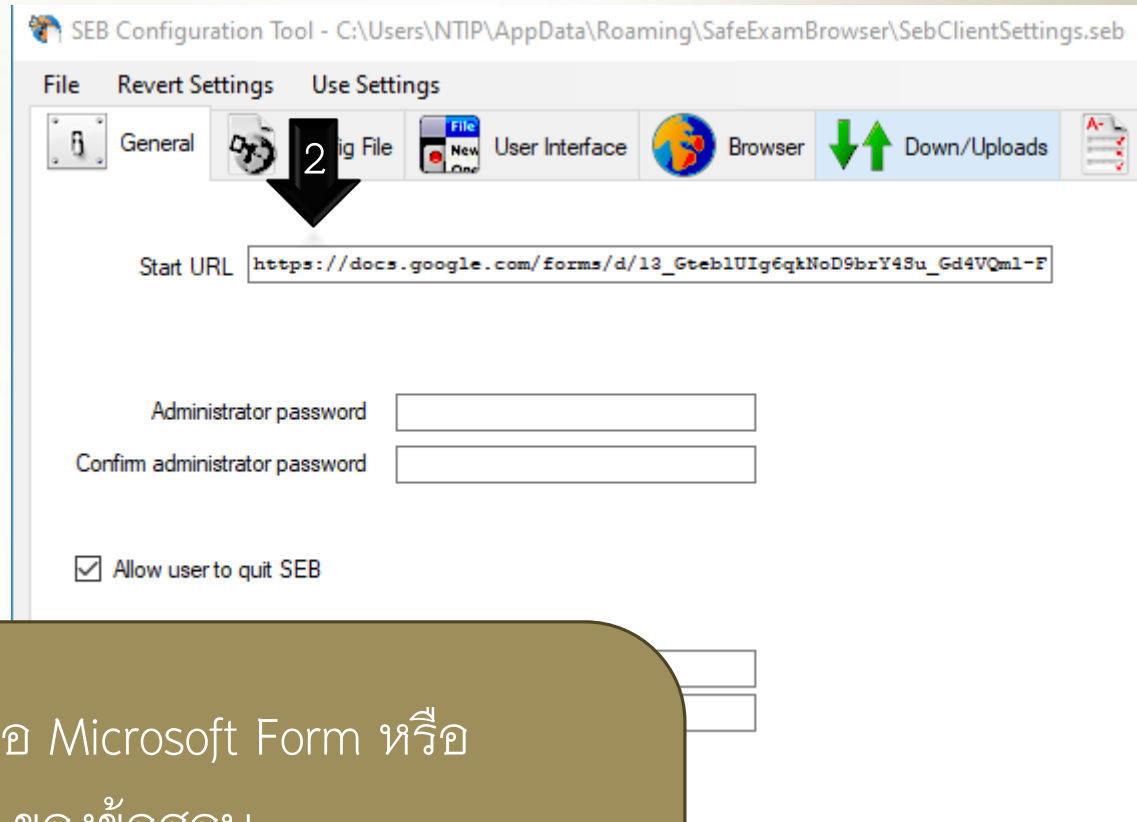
SEB Configuration Tool - C:\Users\NTIP\AppData\Roaming\SafeExamBrowser\SebClientSettings.seb

File Revert Settings Use Settings

General 2 ig File File New One User Interface Browser Down/Uploads

Start URL https://docs.google.com/forms/d/13_GteblUIg6qkNoD9brY4Su_Gd4VQml-F

Administrator password
Confirm administrator password

Allow user to quit SEB

อ Microsoft Form หรือ
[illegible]